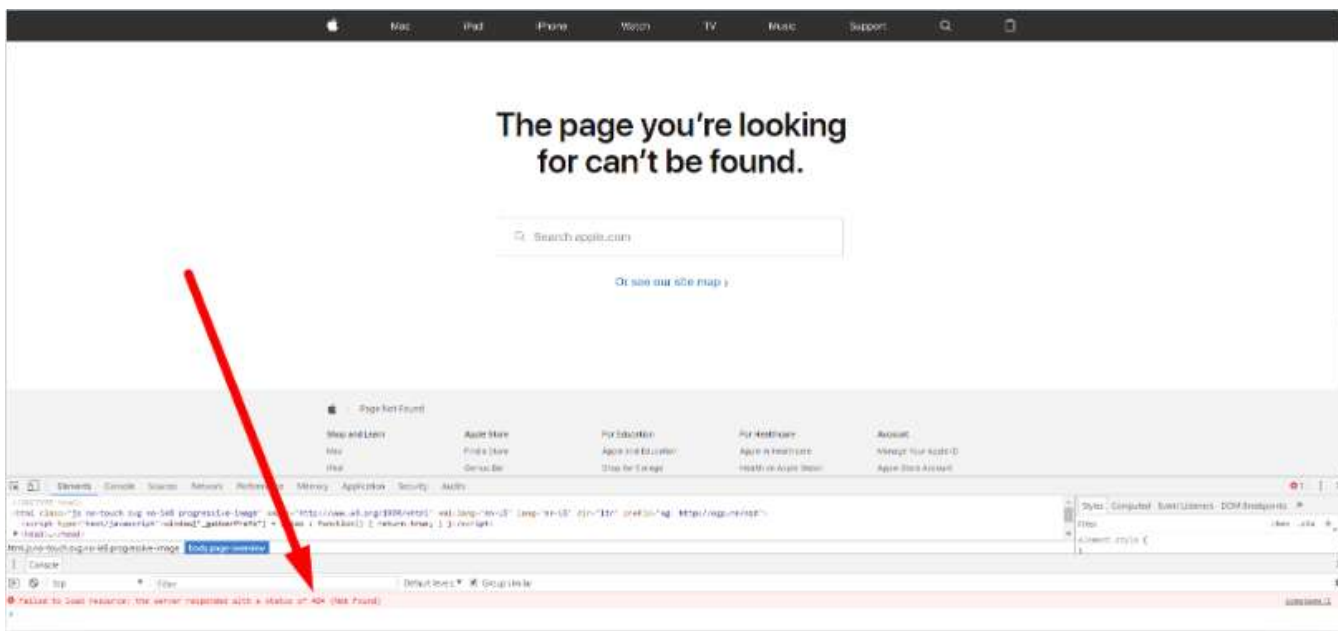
Mac iPad iPhone Watch TV Music Support

The page you're looking for can't be found.

Search apple.com

Or see our site map ›

Page Not Found

| Shop and Learn | Apple Store | For Education | For Healthcare | Account |
|---|---|---|---|---|
| Mac | Find a Store | Apple and Education | Apple in Healthcare | Manage Your Apple ID |
| iPad | Genius Bar | Shop for College | Health on Apple Watch | Apple Store Account |

Elements Console Sources Network Performance Memory Application Security Audits

<!DOCTYPE html>
<html class="js no-touch svg no-ie8 progressive-image" xmlns="http://www.w3.org/1999/xhtml" xml:lang="en-US" lang="en-US" dir="ltr" prefix="og: http://ogp.me/ns#">
<script type="text/javascript">window["_gaUserPrefs"] = { ioo : function() { return true; } }</script>
▶ <head>…</head>

html.js.no-touch.svg.no-ie8.progressive-image body.page-overview

Styles Computed Event Listeners DOM Breakpoints
Filter :hov .cls +
element.style {
}

Console

top Filter Default levels ▼ Group similar

Failed to load resource: the server responded with a status of 404 (Not Found)

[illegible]